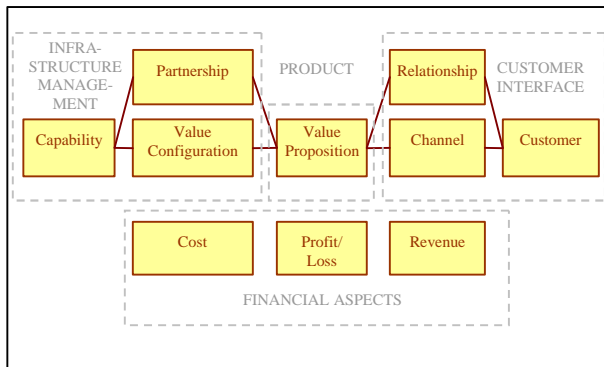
INFRA-STRUCTURE MANAGE-MENT

Partnership

Capability

Value Configuration

PRODUCT

Value Proposition

Relationship

CUSTOMER INTERFACE

Channel

Customer

Cost

Profit/ Loss

Revenue

FINANCIAL ASPECTS